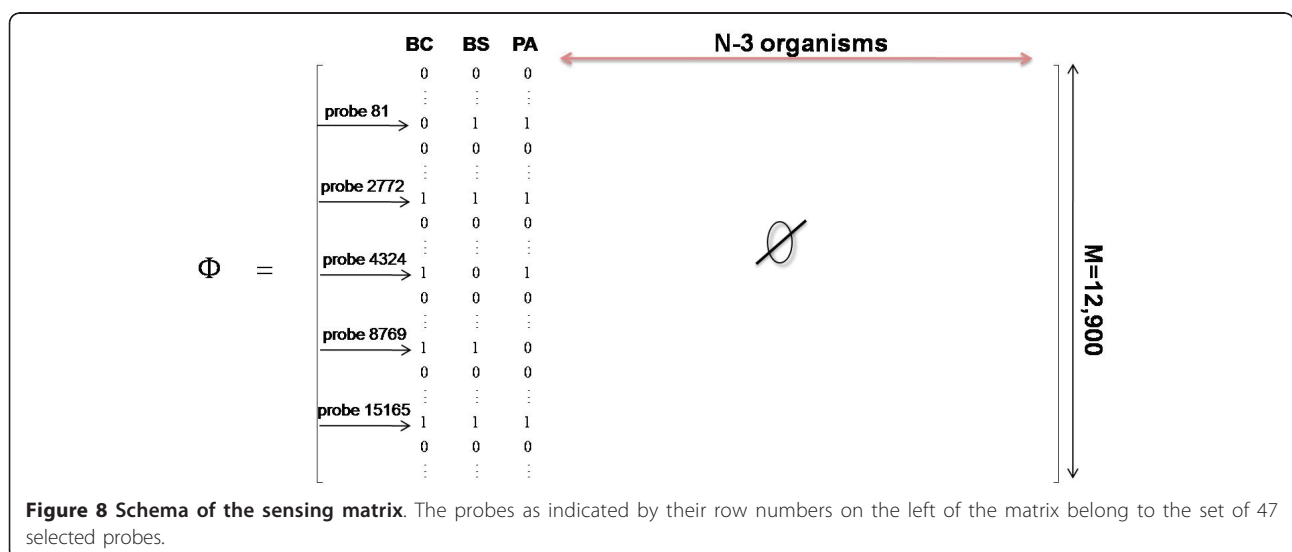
BC BS PA

N-3 organisms

$\Phi$ =

| | BC | BS | PA |
|---|---|---|---|
| | 0 | 0 | 0 |
| | $\vdots$ | $\vdots$ | $\vdots$ |
| probe 81 | 0 | 1 | 1 |
| | 0 | 0 | 0 |
| | $\vdots$ | $\vdots$ | $\vdots$ |
| probe 2772 | 1 | 1 | 1 |
| | 0 | 0 | 0 |
| | $\vdots$ | $\vdots$ | $\vdots$ |
| probe 4324 | 1 | 0 | 1 |
| | 0 | 0 | 0 |
| | $\vdots$ | $\vdots$ | $\vdots$ |
| probe 8769 | 1 | 1 | 0 |
| | 0 | 0 | 0 |
| | $\vdots$ | $\vdots$ | $\vdots$ |
| probe 15165 | 1 | 1 | 1 |
| | 0 | 0 | 0 |
| | $\vdots$ | $\vdots$ | $\vdots$ |

$\emptyset$

M=12,900

**Figure 8 Schema of the sensing matrix**. The probes as indicated by their row numbers on the left of the matrix belong to the set of 47 selected probes.